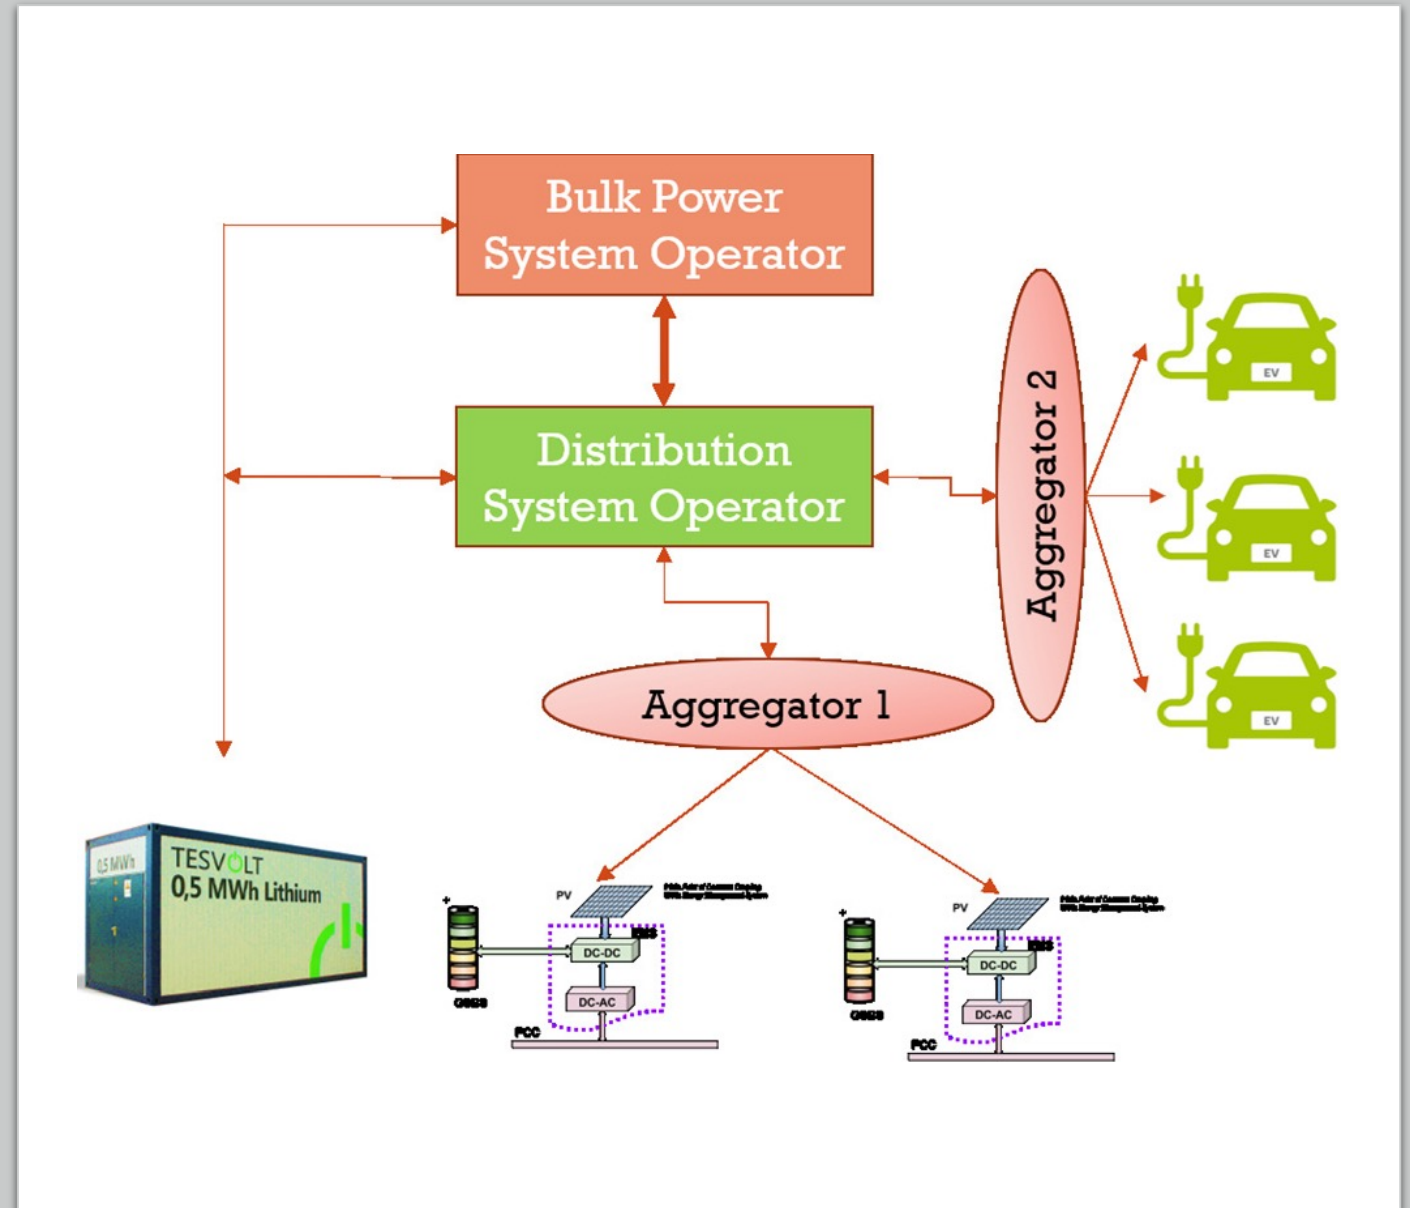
Bulk Power System Operator

Distribution System Operator

Aggregator 2

EV

EV

EV

Aggregator 1

0,5 MWh

TESVOLT
0,5 MWh Lithium

PV

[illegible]

+

EMS

DC-DC

DC-AC

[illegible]

PCC

PV

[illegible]

+

EMS

DC-DC

DC-AC

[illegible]

PCC